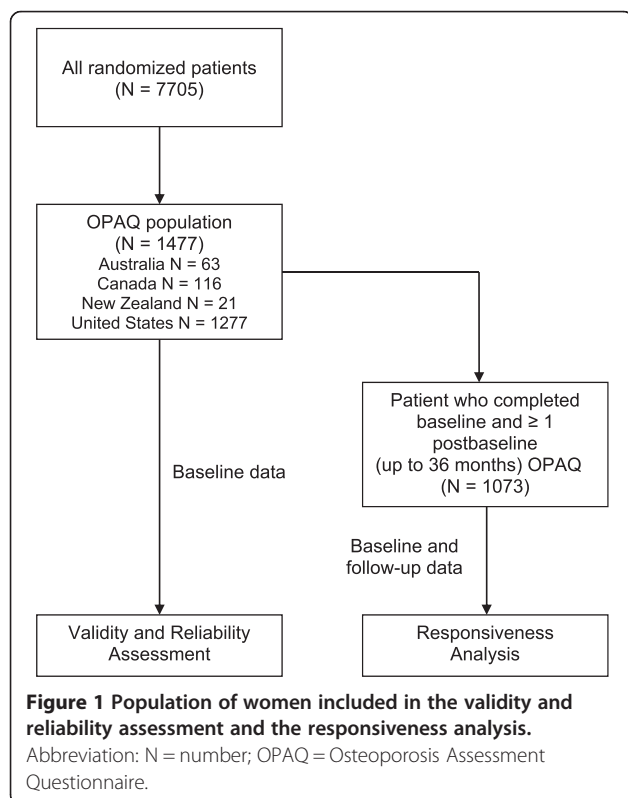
All randomized patients
(N = 7705)

OPAQ population
(N = 1477)
Australia N = 63
Canada N = 116
New Zealand N = 21
United States N = 1277

Patient who completed baseline and ≥ 1 postbaseline
(up to 36 months) OPAQ
(N = 1073)

Baseline data

Baseline and follow-up data

Validity and Reliability Assessment

Responsiveness Analysis

**Figure 1 Population of women included in the validity and reliability assessment and the responsiveness analysis.**
Abbreviation: N = number; OPAQ = Osteoporosis Assessment Questionnaire.